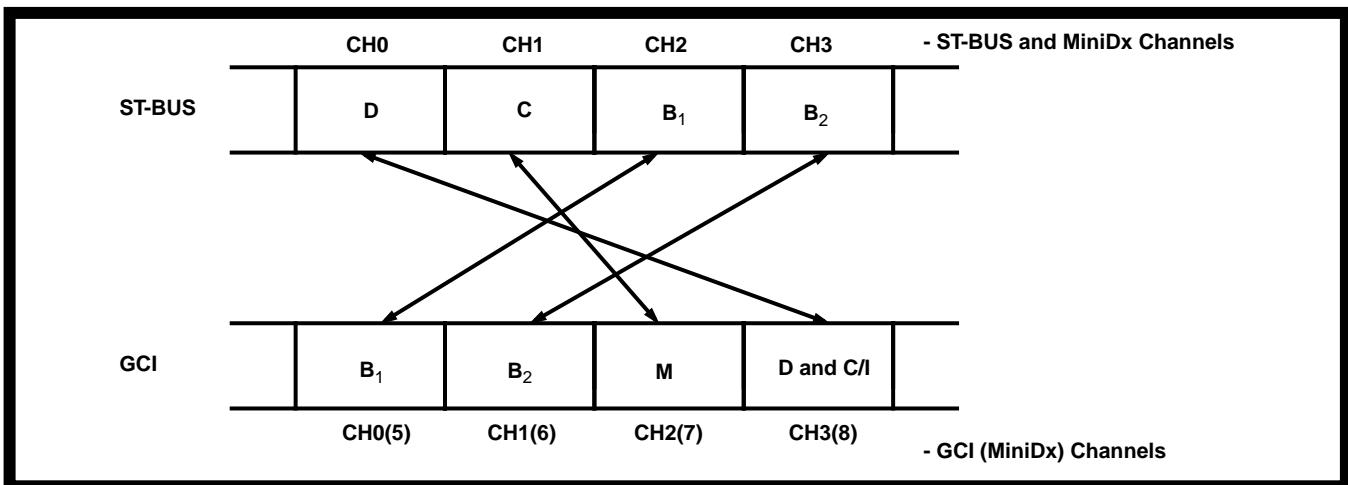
CH0 CH1 CH2 CH3 - ST-BUS and MiniDx Channels

ST-BUS

| D | C | $B_1$ | $B_2$ |
|---|---|---|---|

GCI

| $B_1$ | $B_2$ | M | D and C/I |
|---|---|---|---|

CH0(5) CH1(6) CH2(7) CH3(8)

- GCI (MiniDx) Channels